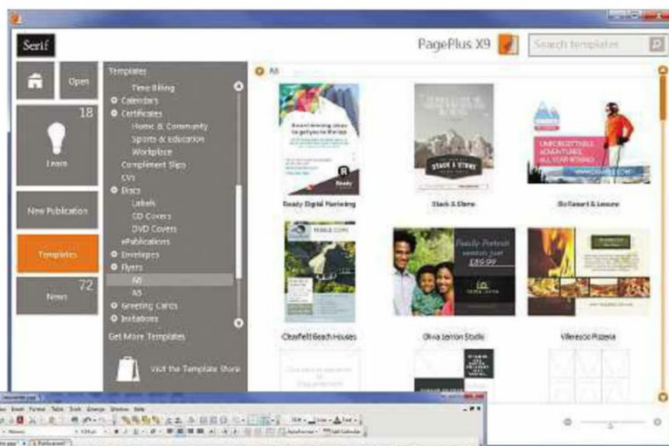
Serif

PagePlus X9

Search templates

Open

18

Learn

New Publication

Templates

72

News

Templates

Time Billing

Calendars

Certificates

Home & Community

Sports & Education

Workplace

Compliment Slips

CVs

Discs

Labels

CD Covers

DVD Covers

ePublications

Envelopes

Flyers

A4

A5

Greeting Cards

Invitations

Get More Templates

Visit the Template Store

All

Ready Digital Marketing

Stack & Stone

Ski Resort & Leisure

Clearfield Beach Houses

Olivia Lemon Studio

Villeresco Pizzeria

STACK & STONE

UNFORGETTABLE ADVENTURES ALL YEAR ROUND

Family Portraits

£85.99